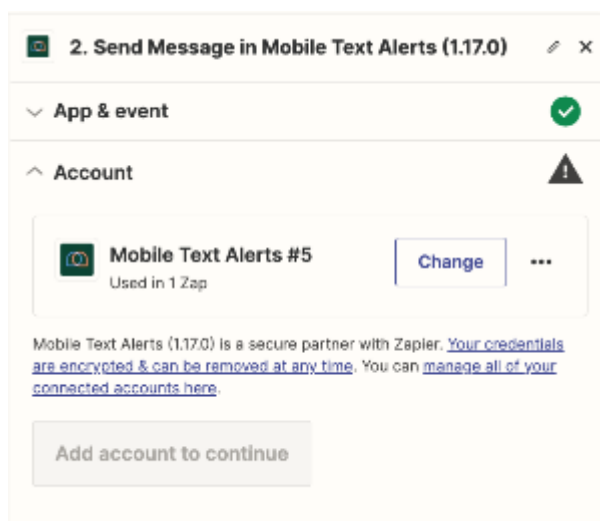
2. Send Message in Mobile Text Alerts (1.17.0)

App & event

Account

Mobile Text Alerts #5
Used in 1 Zap

Change

Mobile Text Alerts (1.17.0) is a secure partner with Zapier. Your credentials are encrypted & can be removed at any time. You can manage all of your connected accounts here.

Add account to continue